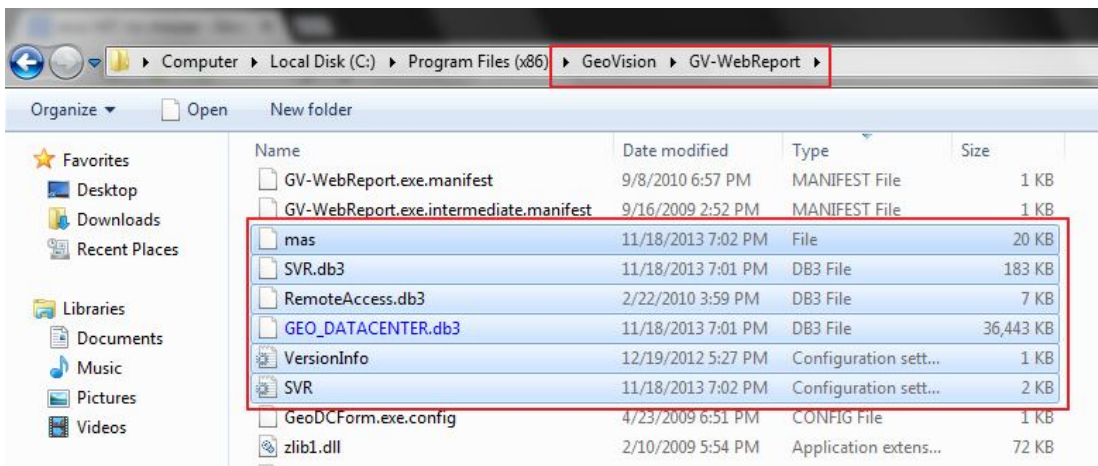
▸ Computer ▸ Local Disk (C:) ▸ Program Files (x86) ▸ GeoVision ▸ GV-WebReport ▸

Organize ▾ Open New folder

Favorites
Desktop
Downloads
Recent Places

Libraries
Documents
Music
Pictures
Videos

| Name | Date modified | Type | Size |
|---|---|---|---|
| GV-WebReport.exe.manifest | 9/8/2010 6:57 PM | MANIFEST File | 1 KB |
| GV-WebReport.exe.intermediate.manifest | 9/16/2009 2:52 PM | MANIFEST File | 1 KB |
| mas | 11/18/2013 7:02 PM | File | 20 KB |
| SVR.db3 | 11/18/2013 7:01 PM | DB3 File | 183 KB |
| RemoteAccess.db3 | 2/22/2010 3:59 PM | DB3 File | 7 KB |
| GEO_DATACENTER.db3 | 11/18/2013 7:01 PM | DB3 File | 36,443 KB |
| VersionInfo | 12/19/2012 5:27 PM | Configuration sett... | 1 KB |
| SVR | 11/18/2013 7:02 PM | Configuration sett... | 2 KB |
| GeoDCForm.exe.config | 4/23/2009 6:51 PM | CONFIG File | 1 KB |
| zlib1.dll | 2/10/2009 5:54 PM | Application extens... | 72 KB |